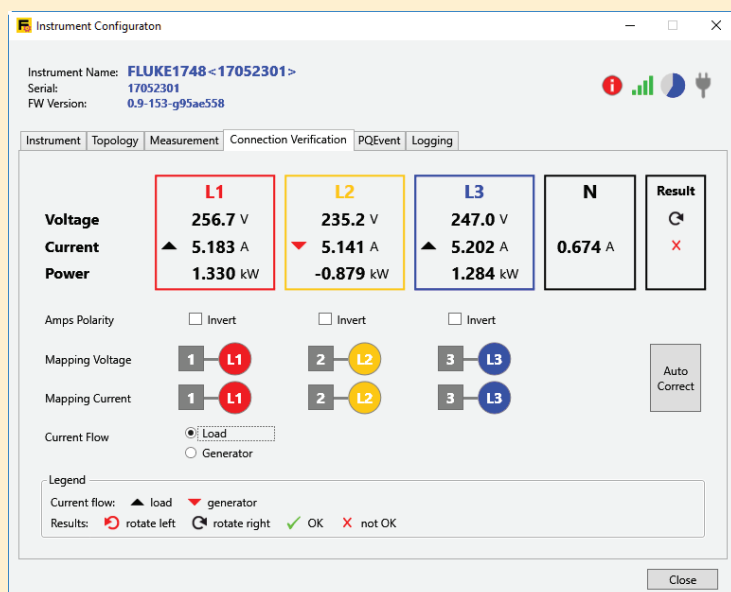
Instrument Configuraton

Instrument Name: FLUKE1748<17052301>
Serial: 17052301
FW Version: 0.9-153-g95ae558

Instrument | Topology | Measurement | Connection Verification | PQEvent | Logging

| | L1 | L2 | L3 | N | Result |
|---|---|---|---|---|---|
| Voltage | 256.7 V | 235.2 V | 247.0 V | | |
| Current | 5.183 A | 5.141 A | 5.202 A | 0.674 A | |
| Power | 1.330 kW | -0.879 kW | 1.284 kW | | |

Amps Polarity ☐ Invert ☐ Invert ☐ Invert

Mapping Voltage 1 L1 2 L2 3 L3

Mapping Current 1 L1 2 L2 3 L3

Auto Correct

Current Flow
Load
Generator

Legend
Current flow: load generator
Results: rotate left rotate right OK not OK

Close